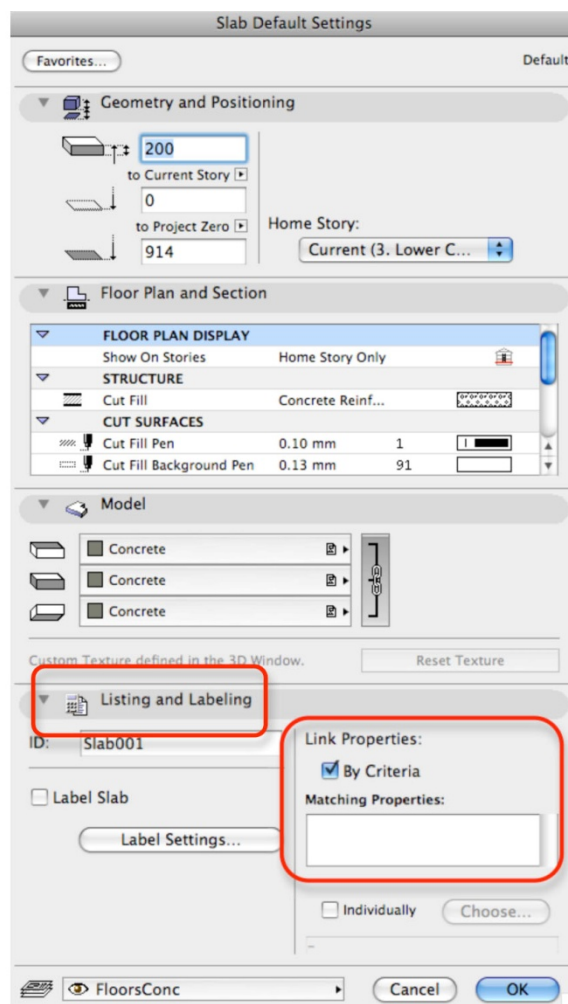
Slab Default Settings

Favorites...

Default

Geometry and Positioning

200

to Current Story

0

to Project Zero

914

Home Story:

Current (3. Lower C...

Floor Plan and Section

| | | | |
|---|---|---|---|
| FLOOR PLAN DISPLAY | | | |
| Show On Stories | Home Story Only | | |
| STRUCTURE | | | |
| Cut Fill | Concrete Reinf... | | |
| CUT SURFACES | | | |
| Cut Fill Pen | 0.10 mm | 1 | |
| Cut Fill Background Pen | 0.13 mm | 91 | |

Model

Concrete

Concrete

Concrete

Custom Texture defined in the 3D Window.

Reset Texture

Listing and Labeling

ID: Slab001

Label Slab

Label Settings...

Link Properties:

By Criteria

Matching Properties:

Individually

Choose...

FloorsConc

Cancel

OK